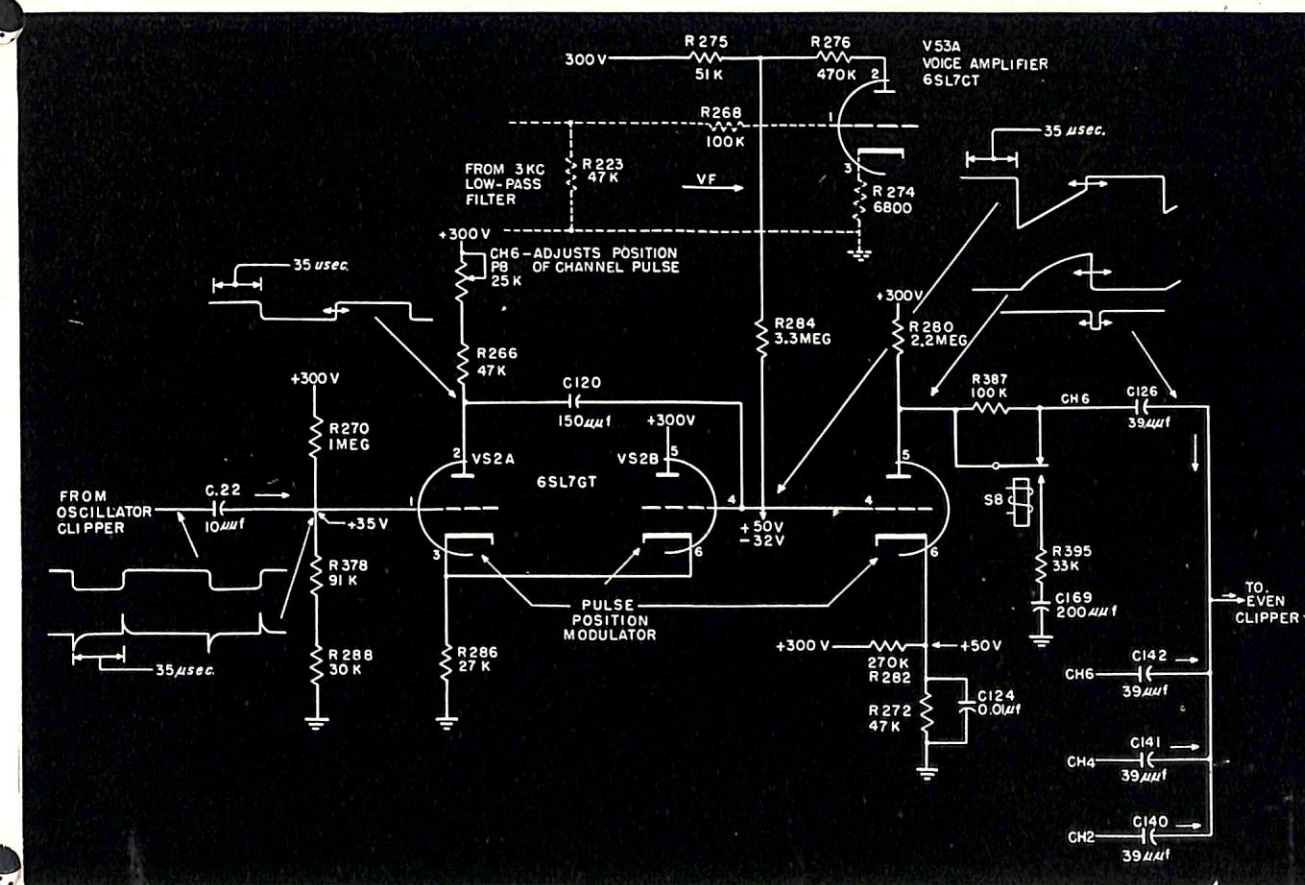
300V
R 275
51K
R 276
470K
V53A
VOICE AMPLIFIER
6SL7CT
2
1
3
R 268
100K
FROM 3KC LOW-PASS FILTER
R 223
47K
VF
R 274
6800
35 μsec.
+300V
CH6-ADJUSTS POSITION OF CHANNEL PULSE
P8
25K
35 usec.
R284
3.3MEG
+300V
R 280
2.2MEG
R 266
47K
+300V
R270
1MEG
C120
150μμf
+300V
R387
100K
CH6
C126
39μμf
2
VS2A
VS2B
5
5
FROM OSCILLATOR CLIPPER
C.22
10μμf
+35V
1
6SL7GT
4
+50V
-32V
4
S8
3
6
6
R378
91K
R395
33K
C169
200μμf
PULSE POSITION MODULATOR
TO EVEN CLIPPER
R288
30K
35μsec.
R286
27K
+300V
270K
R282
+50V
C142
CH6
39μμf
R272
47K
C124
0.01μf
C141
CH4
39μμf
C140
CH2
39μμf